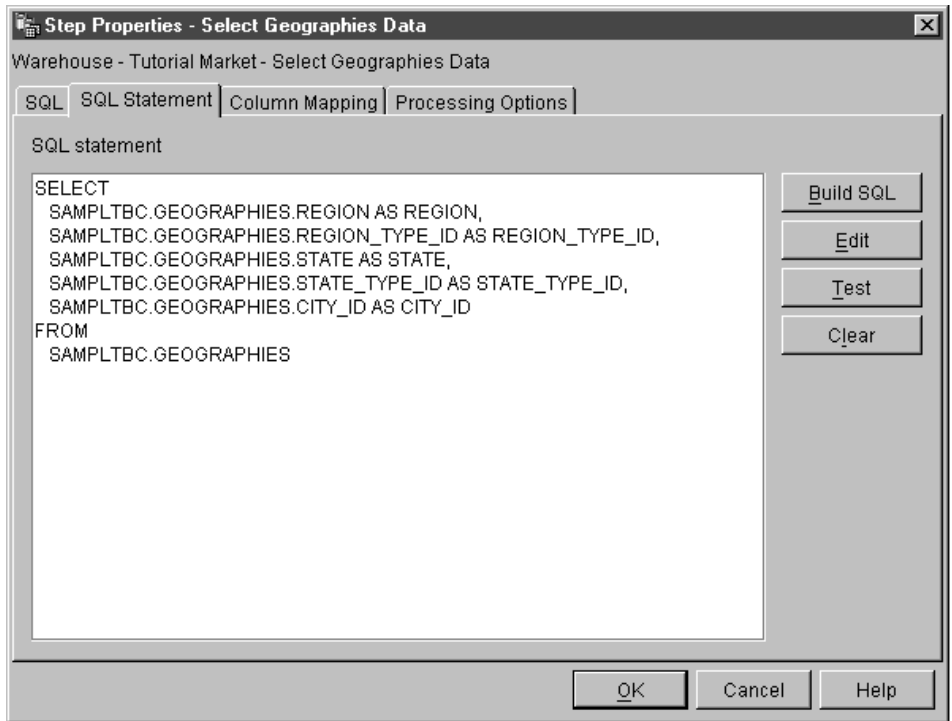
Step Properties - Select Geographies Data

Warehouse - Tutorial Market - Select Geographies Data

SQL | SQL Statement | Column Mapping | Processing Options

SQL statement

SELECT
SAMPLTBC.GEOGRAPHIES.REGION AS REGION,
SAMPLTBC.GEOGRAPHIES.REGION_TYPE_ID AS REGION_TYPE_ID,
SAMPLTBC.GEOGRAPHIES.STATE AS STATE,
SAMPLTBC.GEOGRAPHIES.STATE_TYPE_ID AS STATE_TYPE_ID,
SAMPLTBC.GEOGRAPHIES.CITY_ID AS CITY_ID
FROM
SAMPLTBC.GEOGRAPHIES

Build SQL
Edit
Test
Clear

OK
Cancel
Help